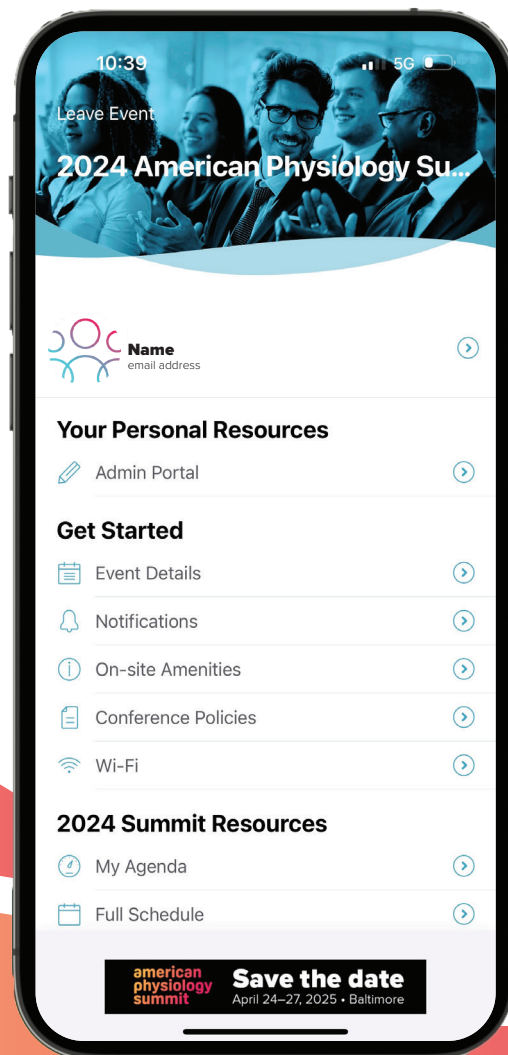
10:39

5G

Leave Event

2024 American Physiology Su...

Name
email address

Your Personal Resources

Admin Portal

Get Started

Event Details

Notifications

On-site Amenities

Conference Policies

Wi-Fi

2024 Summit Resources

My Agenda

Full Schedule

american physiology summit

Save the date
April 24–27, 2025 • Baltimore